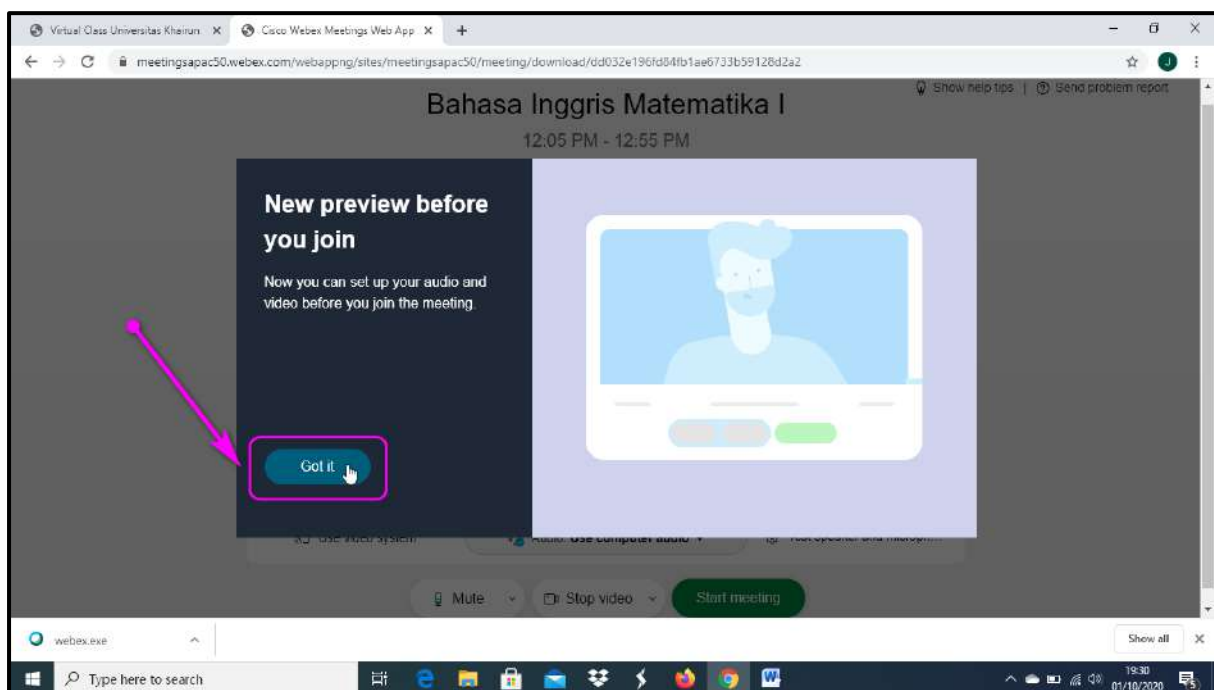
Virtual Class Universitas Khairun ×
Cisco Webex Meetings Web App ×
+

meetingsapac50.webex.com/webappng/sites/meetingsapac50/meeting/download/dd032e196fd84fb1ae6733b59128d2a2

Show help tips | Send problem report

Bahasa Inggris Matematika I

12:05 PM - 12:55 PM

New preview before you join

Now you can set up your audio and video before you join the meeting.

Got it

Use video system
Audio: Use computer audio
Test speaker and microph...

Mute
Stop video
Start meeting

webex.exe
Show all

Type here to search

19:30
01/10/2020